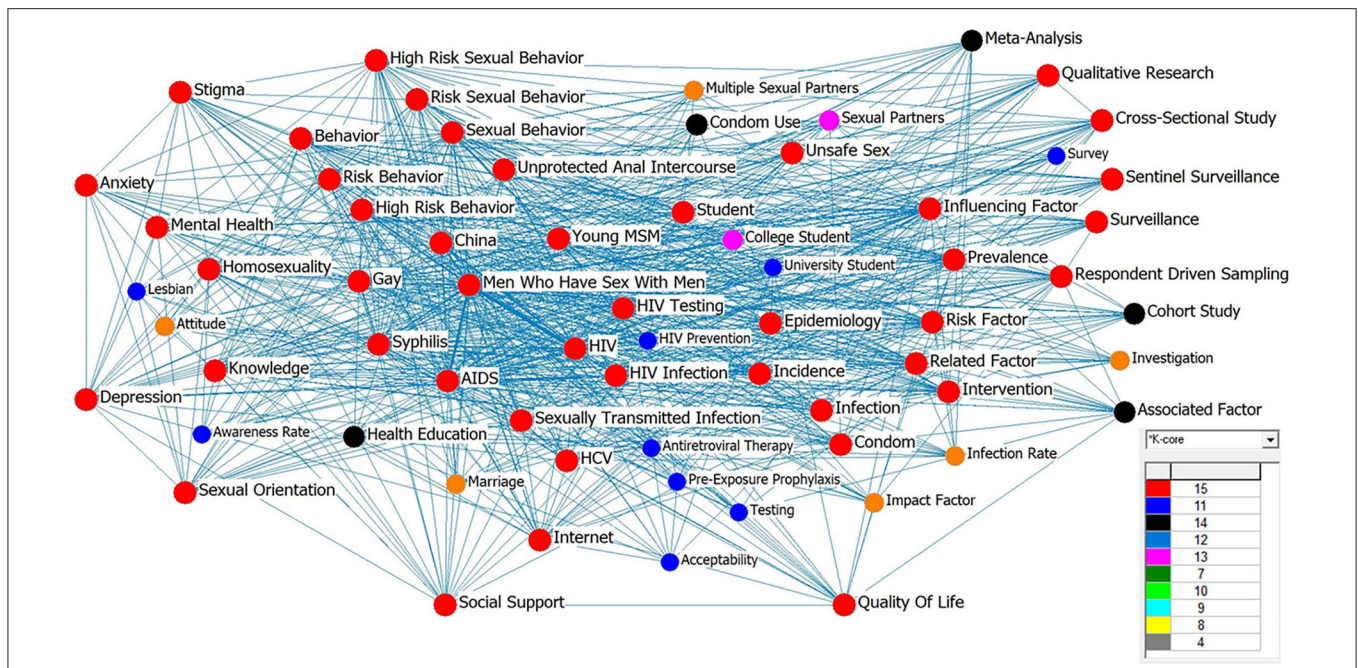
Meta-Analysis
High Risk Sexual Behavior
Qualitative Research
Stigma
Multiple Sexual Partners
Risk Sexual Behavior
Cross-Sectional Study
Sexual Partners
Condom Use
Sexual Behavior
Behavior
Unsafe Sex
Survey
Unprotected Anal Intercourse
Risk Behavior
Sentinel Surveillance
Anxiety
Influencing Factor
High Risk Behavior
Student
Surveillance
Mental Health
College Student
Young MSM
China
Prevalence
University Student
Homosexuality
Respondent Driven Sampling
Gay
Men Who Have Sex With Men
Lesbian
Cohort Study
HIV Testing
Attitude
Risk Factor
Epidemiology
HIV Prevention
Syphilis
HIV
Related Factor
Investigation
Knowledge
HIV Infection
Incidence
AIDS
Intervention
Depression
Infection
Associated Factor
Sexually Transmitted Infection
Awareness Rate
Health Education
Antiretroviral Therapy
Condom
Infection Rate
HCV
Marriage
Pre-Exposure Prophylaxis
Sexual Orientation
Impact Factor
Testing
Internet
Acceptability
Social Support
Quality Of Life

*K-core

| | |
|---|---|
| | 15 |
| | 11 |
| | 14 |
| | 12 |
| | 13 |
| | 7 |
| | 10 |
| | 9 |
| | 8 |
| | 4 |